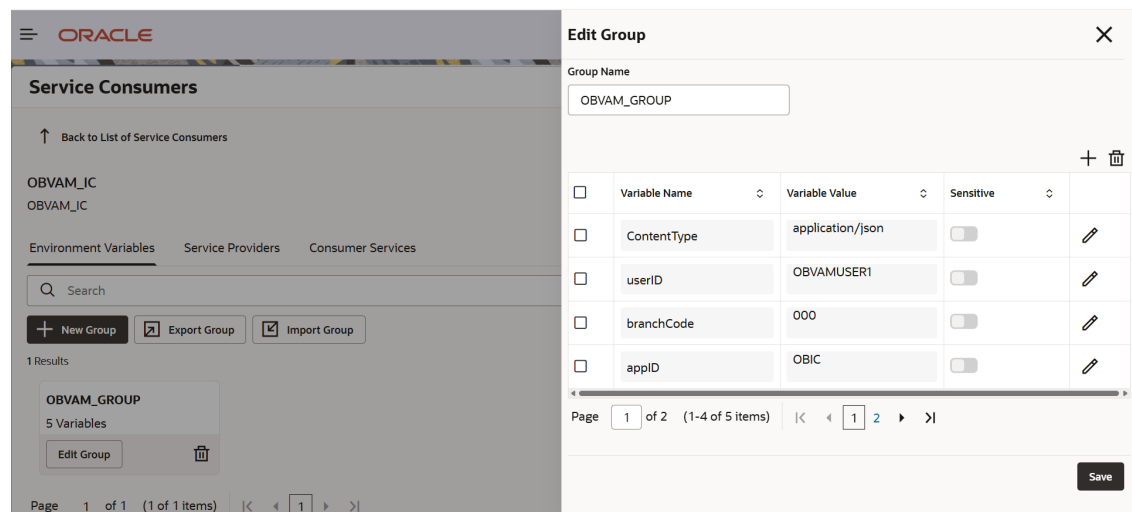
ORACLE

Service Consumers

Back to List of Service Consumers

OBVAM_IC
OBVAM_IC

Environment Variables Service Providers Consumer Services

Search

New Group Export Group Import Group

1 Results

OBVAM_GROUP
5 Variables
Edit Group

Page 1 of 1 (1 of 1 items) 1

Edit Group

Group Name
OBVAM_GROUP

| | Variable Name | Variable Value | Sensitive | |
|---|---|---|---|---|
| | ContentType | application/json | | |
| | userID | OBVAMUSER1 | | |
| | branchCode | 000 | | |
| | appID | OBIC | | |

Page 1 of 2 (1-4 of 5 items) 1 2

Save